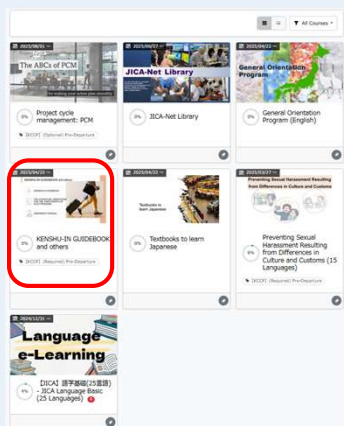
All Courses

2023/08/01 ~
The ABCs of PCM
0%
Project cycle management: PCM
[KCCP] (Optional) Pre-Departure

2023/08/22 ~
JICA-Net Library
0%
JICA-Net Library

2023/04/22 ~
General Orientation Program
0%
General Orientation Program (English)

2023/04/20 ~
0%
KENSHU-IN GUIDEBOOK and others
[KCCP] (Required) Pre-Departure

2023/04/22 ~
Textbooks to learn Japanese
0%
Textbooks to learn Japanese

2023/03/27 ~
Preventing Sexual Harassment Resulting from Differences in Culture and Customs
0%
Preventing Sexual Harassment Resulting from Differences in Culture and Customs (15 Languages)
[KCCP] (Required) Pre-Departure

2024/12/31 ~
Language e-Learning
0%
【JICA】語学基礎(25言語) - JICA Language Basic (25 Languages)